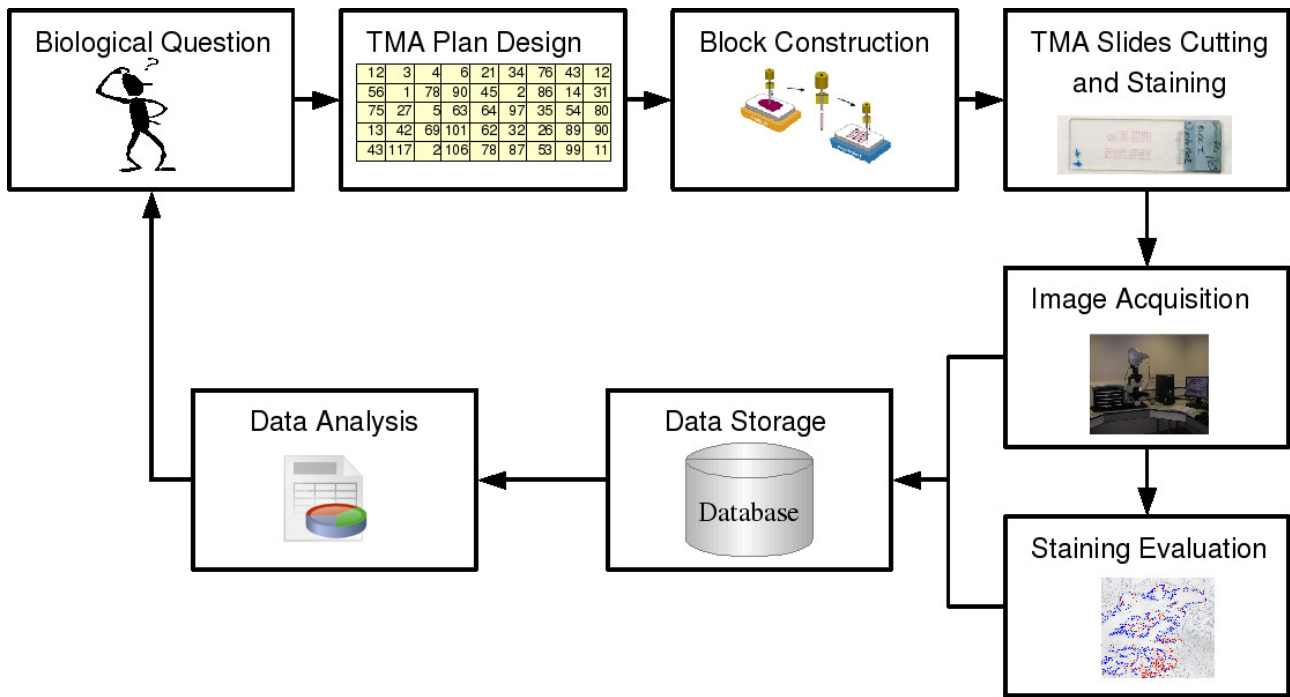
Biological Question

?

TMA Plan Design

| 12 | 3 | 4 | 6 | 21 | 34 | 76 | 43 | 12 |
|---|---|---|---|---|---|---|---|---|
| 56 | 1 | 78 | 90 | 45 | 2 | 86 | 14 | 31 |
| 75 | 27 | 5 | 63 | 64 | 97 | 35 | 54 | 80 |
| 13 | 42 | 69 | 101 | 62 | 32 | 26 | 89 | 90 |
| 43 | 117 | 2 | 106 | 78 | 87 | 53 | 99 | 11 |

Block Construction

TMA Slides Cutting and Staining

Image Acquisition

Staining Evaluation

Data Storage

Database

Data Analysis